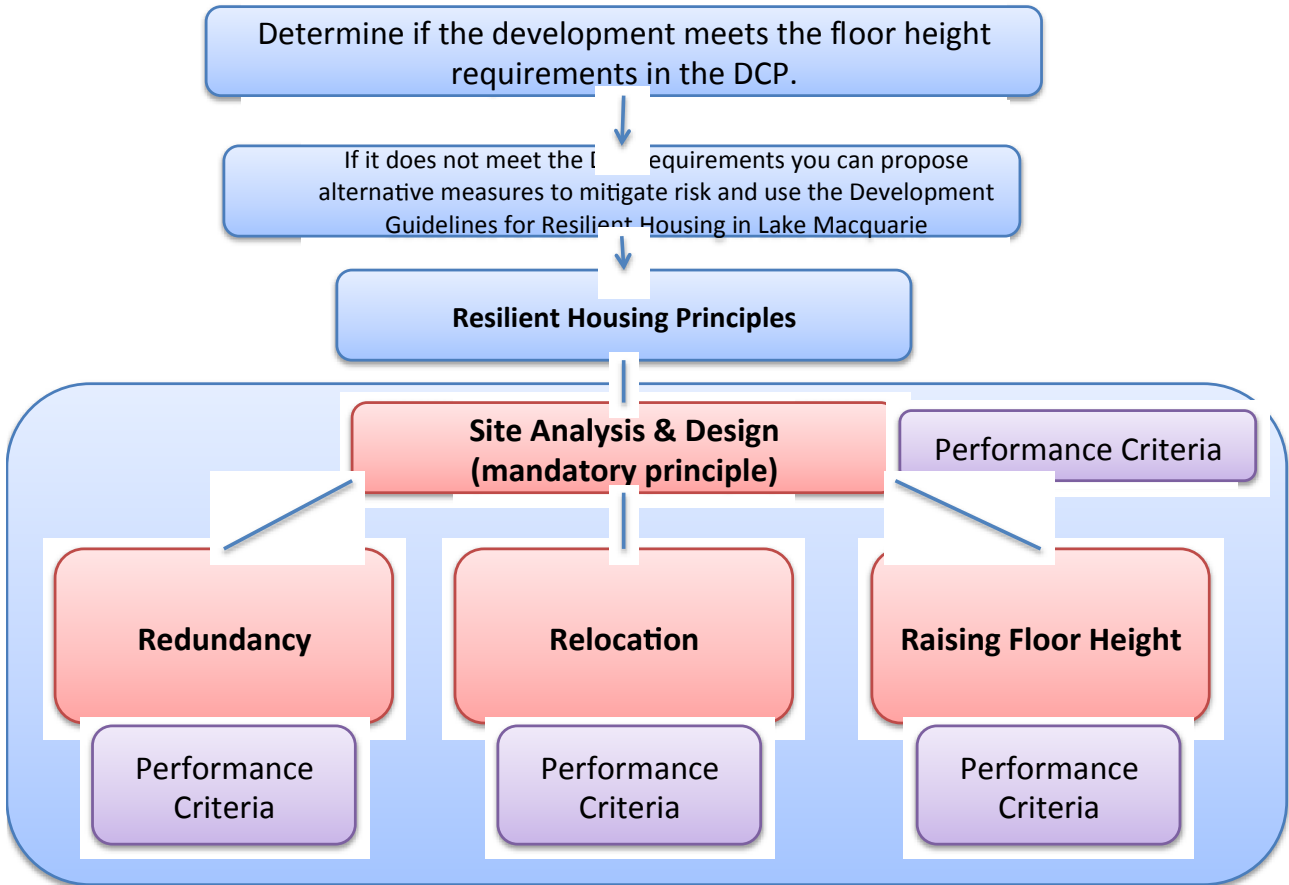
Determine if the development meets the floor height requirements in the DCP.

If it does not meet the D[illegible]equirements you can propose alternative measures to mitigate risk and use the Development Guidelines for Resilient Housing in Lake Macquarie

Resilient Housing Principles

Site Analysis & Design (mandatory principle)

Performance Criteria

Redundancy

Relocation

Raising Floor Height

Performance Criteria

Performance Criteria

Performance Criteria